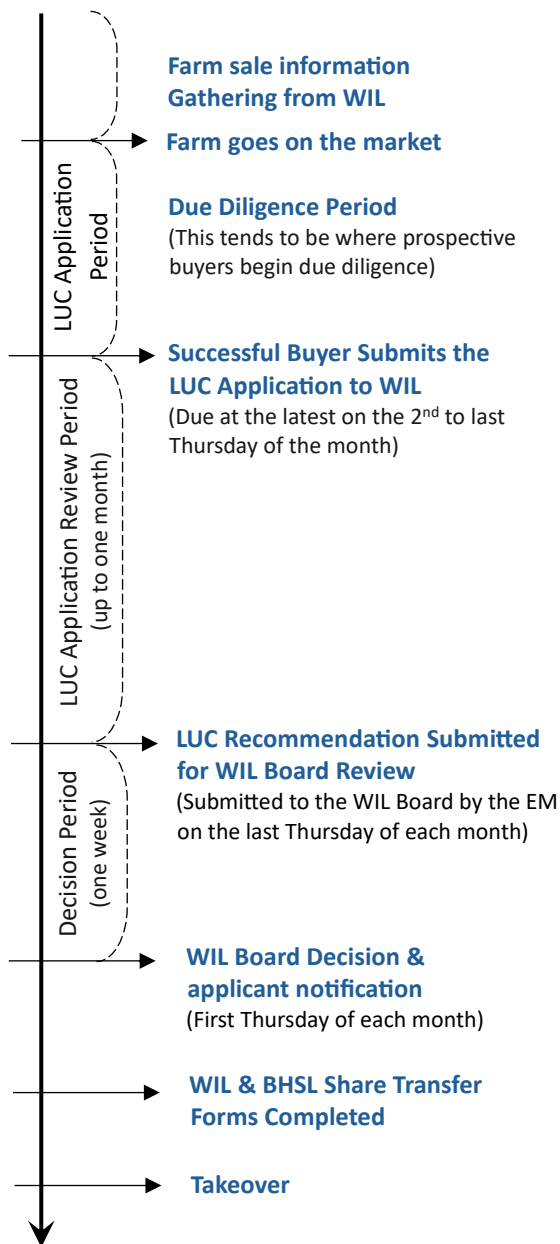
Farm sale information Gathering from WIL

Farm goes on the market

LUC Application Period

Due Diligence Period
(This tends to be where prospective buyers begin due diligence)

Successful Buyer Submits the LUC Application to WIL
(Due at the latest on the 2$^{nd}$ to last Thursday of the month)

LUC Application Review Period (up to one month)

LUC Recommendation Submitted for WIL Board Review
(Submitted to the WIL Board by the EM on the last Thursday of each month)

Decision Period (one week)

WIL Board Decision & applicant notification
(First Thursday of each month)

WIL & BHSL Share Transfer Forms Completed

Takeover